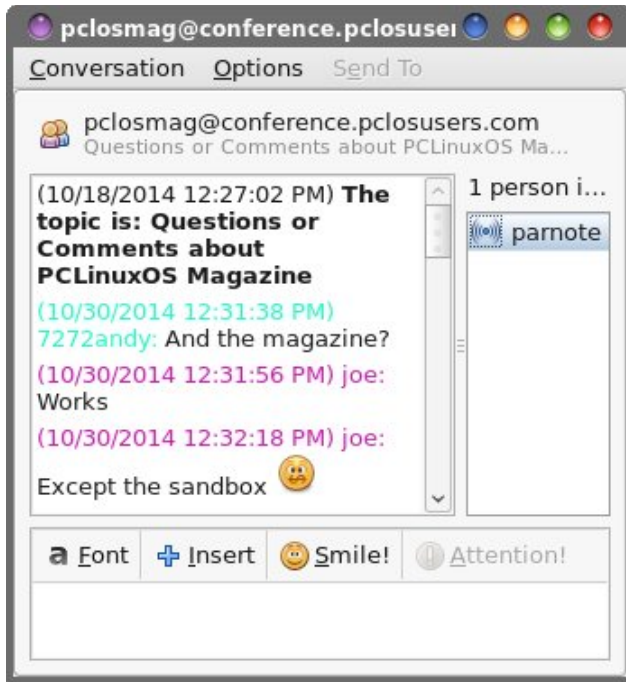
pclosmag@conference.pclosuse

Conversation Options Send To

pclosmag@conference.pclosusers.com
Questions or Comments about PCLinuxOS Ma...

(10/18/2014 12:27:02 PM) **The topic is: Questions or Comments about PCLinuxOS Magazine**

(10/30/2014 12:31:38 PM) 7272andy: And the magazine?

(10/30/2014 12:31:56 PM) joe: Works

(10/30/2014 12:32:18 PM) joe:

Except the sandbox

1 person i...

parnote

Font Insert Smile! Attention!